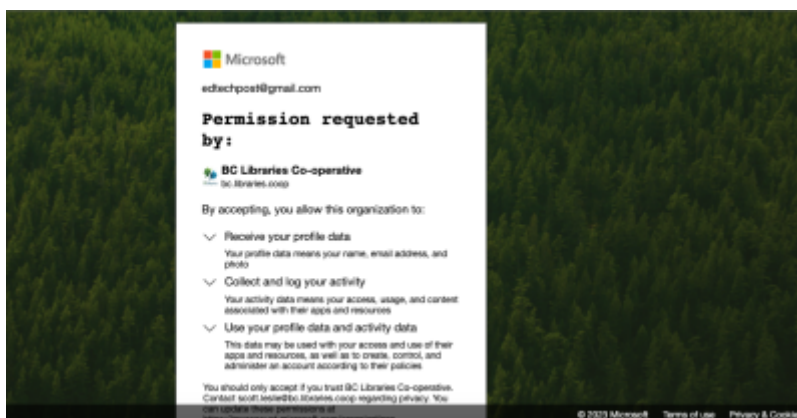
Microsoft

edtechpost@gmail.com

Permission requested by:

BC Libraries Co-operative
bc.libraries.coop

By accepting, you allow this organization to:

Receive your profile data
Your profile data means your name, email address, and photo

Collect and log your activity
Your activity data means your access, usage, and content associated with their apps and resources

Use your profile data and activity data
This data may be used with your access and use of their apps and resources, as well as to create, control, and administer an account according to their policies

You should only accept if you trust BC Libraries Co-operative. Contact scott.leslie@bc.libraries.coop regarding privacy. You can update these permissions at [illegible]

© 2023 Microsoft Terms of use Privacy & Cookies